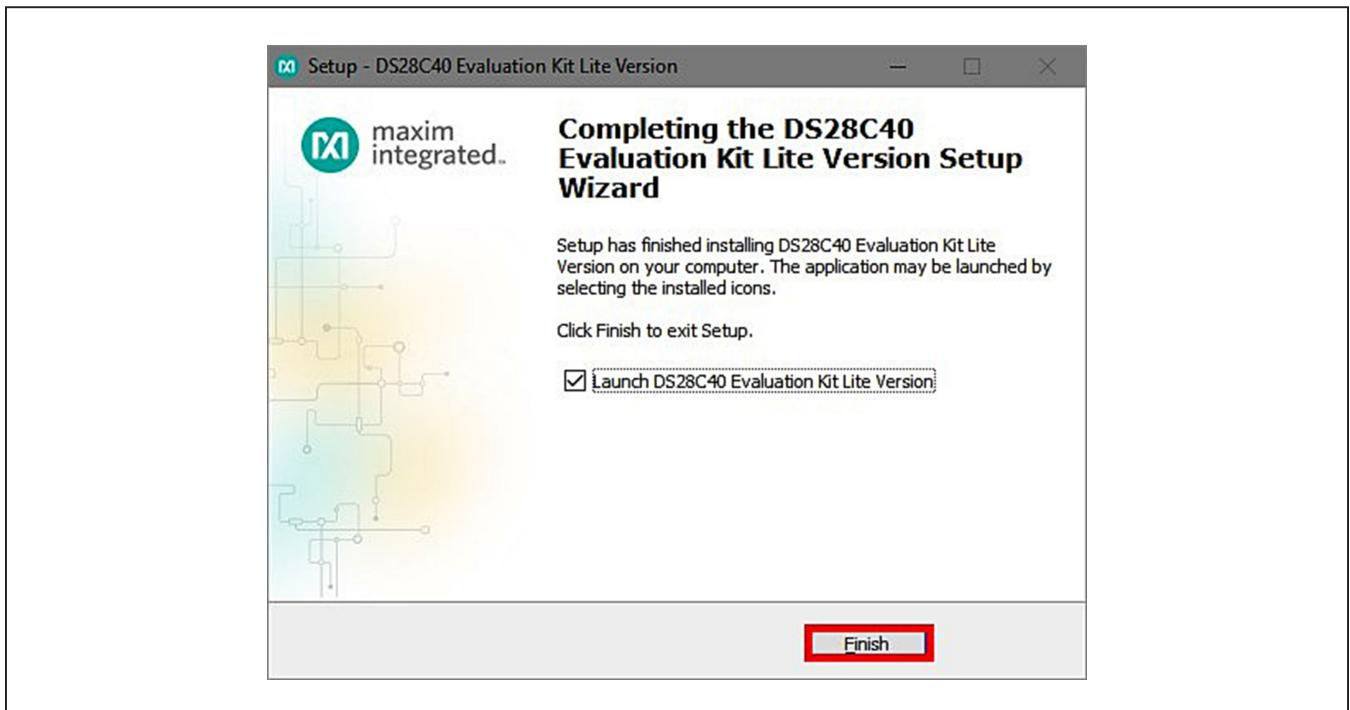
Setup - DS28C40 Evaluation Kit Lite Version

maxim integrated.

Completing the DS28C40 Evaluation Kit Lite Version Setup Wizard

Setup has finished installing DS28C40 Evaluation Kit Lite Version on your computer. The application may be launched by selecting the installed icons.

Click Finish to exit Setup.

☑ Launch DS28C40 Evaluation Kit Lite Version

Finish